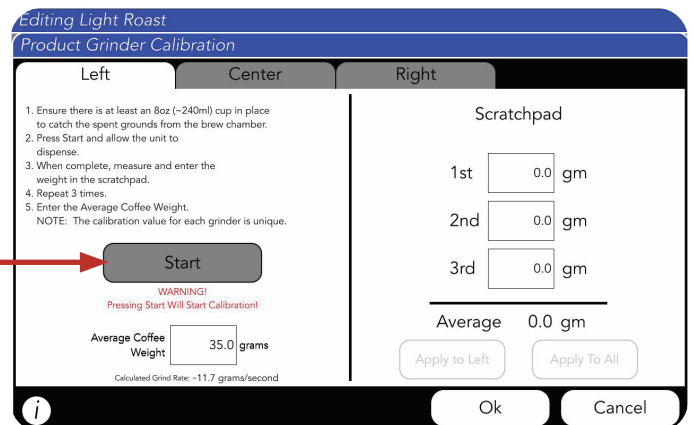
Editing Light Roast

Product Grinder Calibration

Left | Center | Right

1. Ensure there is at least an 8oz (~240ml) cup in place to catch the spent grounds from the brew chamber.
2. Press Start and allow the unit to dispense.
3. When complete, measure and enter the weight in the scratchpad.
4. Repeat 3 times.
5. Enter the Average Coffee Weight.
NOTE: The calibration value for each grinder is unique.

Start

WARNING!
Pressing Start Will Start Calibration!

Average Coffee Weight 35.0 grams

Calculated Grind Rate: ~11.7 grams/second

Scratchpad

1st 0.0 gm

2nd 0.0 gm

3rd 0.0 gm

Average 0.0 gm

Apply to Left

Apply To All

i

Ok

Cancel